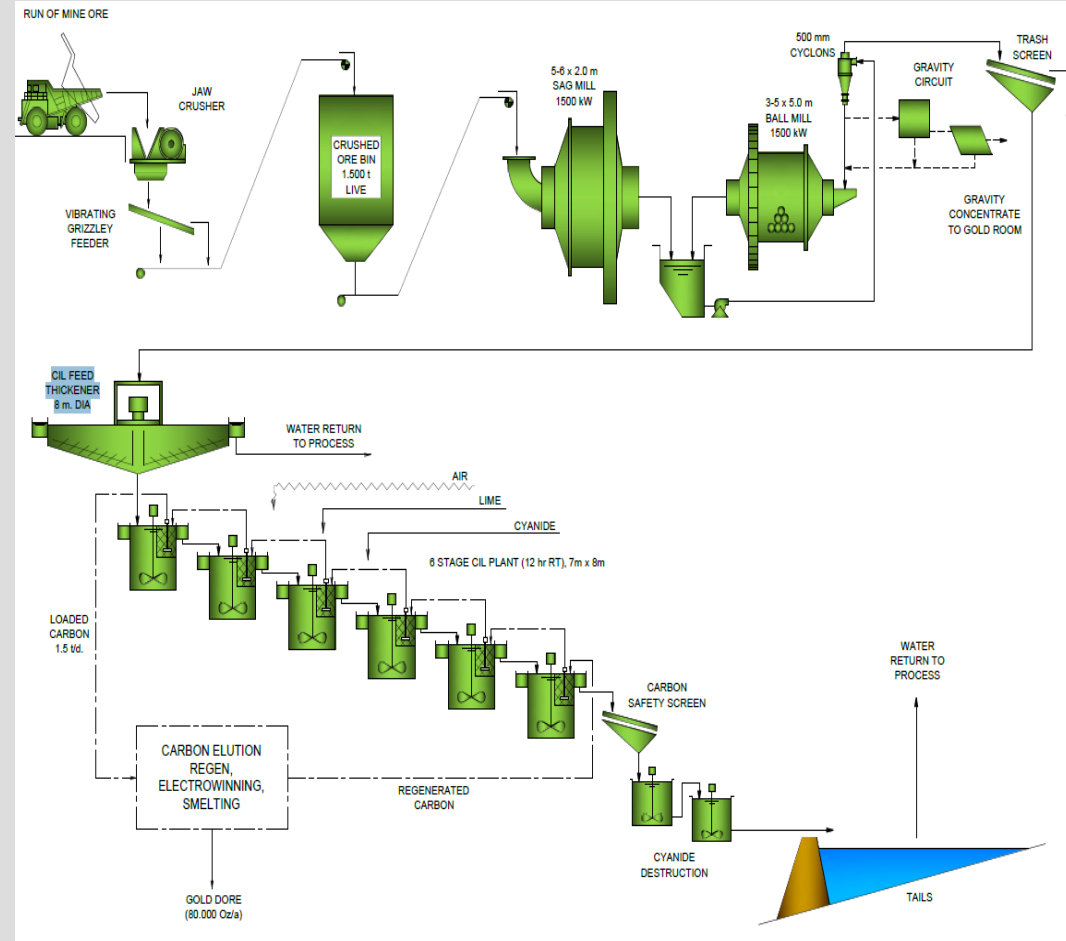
RUN OF MINE ORE

JAW CRUSHER

VIBRATING GRIZZLEY FEEDER

CRUSHED ORE BIN 1.500 t LIVE

5-6 x 2.0 m SAG MILL 1500 kW

500 mm CYCLONS

TRASH SCREEN

GRAVITY CIRCUIT

3-5 x 5.0 m BALL MILL 1500 kW

GRAVITY CONCENTRATE TO GOLD ROOM

CIL FEED THICKENER 8 m. DIA

WATER RETURN TO PROCESS

AIR

LIME

CYANIDE

6 STAGE CIL PLANT (12 hr RT), 7m x 8m

LOADED CARBON 1.5 t/d.

WATER RETURN TO PROCESS

CARBON SAFETY SCREEN

CARBON ELUTION REGEN, ELECTROWINNING, SMELTING

REGENERATED CARBON

CYANIDE DESTRUCTION

TAILS

GOLD DORE (80.000 Oz/a)